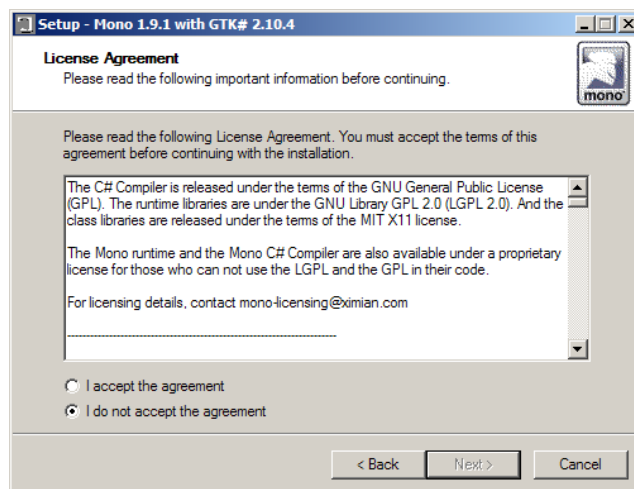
Setup - Mono 1.9.1 with GTK# 2.10.4

License Agreement
Please read the following important information before continuing.

mono

Please read the following License Agreement. You must accept the terms of this agreement before continuing with the installation.

The C# Compiler is released under the terms of the GNU General Public License (GPL). The runtime libraries are under the GNU Library GPL 2.0 (LGPL 2.0). And the class libraries are released under the terms of the MIT X11 license.

The Mono runtime and the Mono C# Compiler are also available under a proprietary license for those who can not use the LGPL and the GPL in their code.

For licensing details, contact mono-licensing@ximian.com

------------------------------------------------------------------------

I accept the agreement
I do not accept the agreement

< Back
Next >
Cancel